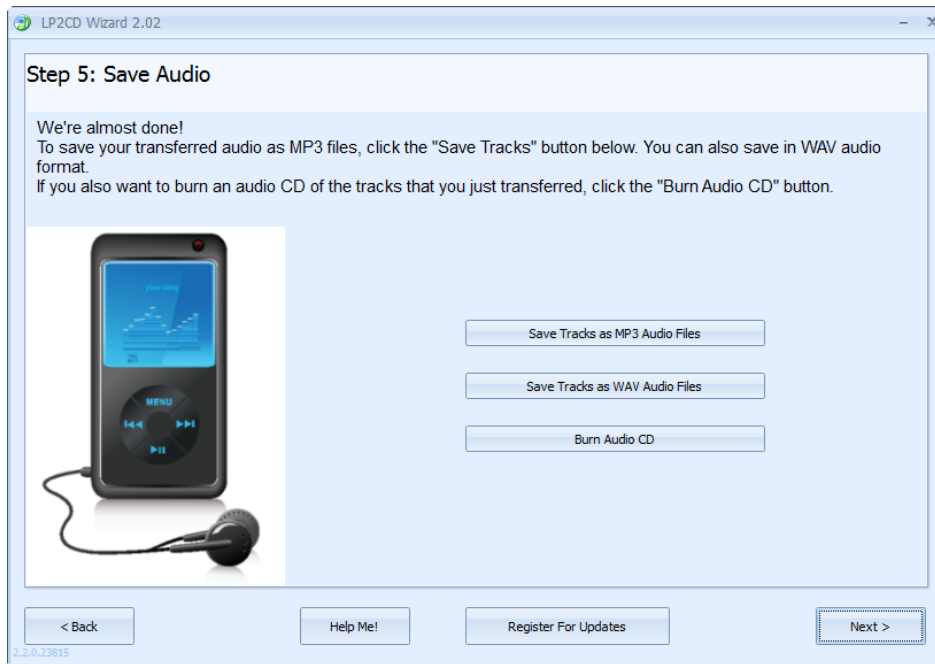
LP2CD Wizard 2.02

– ×

Step 5: Save Audio

We're almost done!
To save your transferred audio as MP3 files, click the "Save Tracks" button below. You can also save in WAV audio format.
If you also want to burn an audio CD of the tracks that you just transferred, click the "Burn Audio CD" button.

your song

MENU

Save Tracks as MP3 Audio Files

Save Tracks as WAV Audio Files

Burn Audio CD

< Back

Help Me!

Register For Updates

Next >

2.2.0.23815